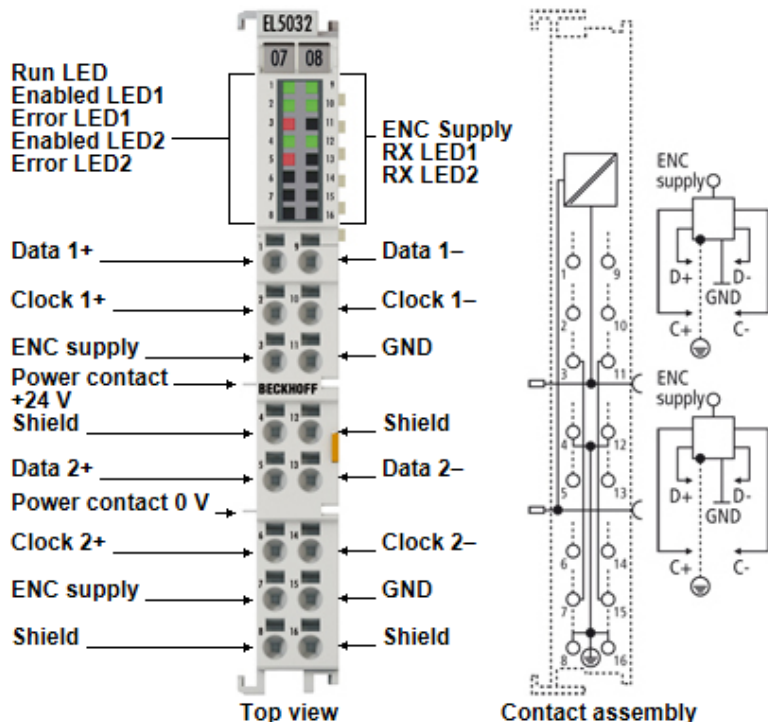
EL5032
07 08
1 9
2 10
3 11
4 12
5 13
6 14
7 15
8 16

Run LED
Enabled LED1
Error LED1
Enabled LED2
Error LED2

ENC Supply
RX LED1
RX LED2

Data 1+
Data 1–
Clock 1+
Clock 1–
ENC supply
GND
Power contact +24 V
BECKHOFF
Shield
Shield
Data 2+
Data 2–
Power contact 0 V
Clock 2+
Clock 2–
ENC supply
GND
Shield
Shield

1 9
2 10
3 11
4 12
5 13
6 14
7 15
8 16

ENC supply
D+
D-
GND
C+
C-

ENC supply
D+
D-
GND
C+
C-

Top view
Contact assembly